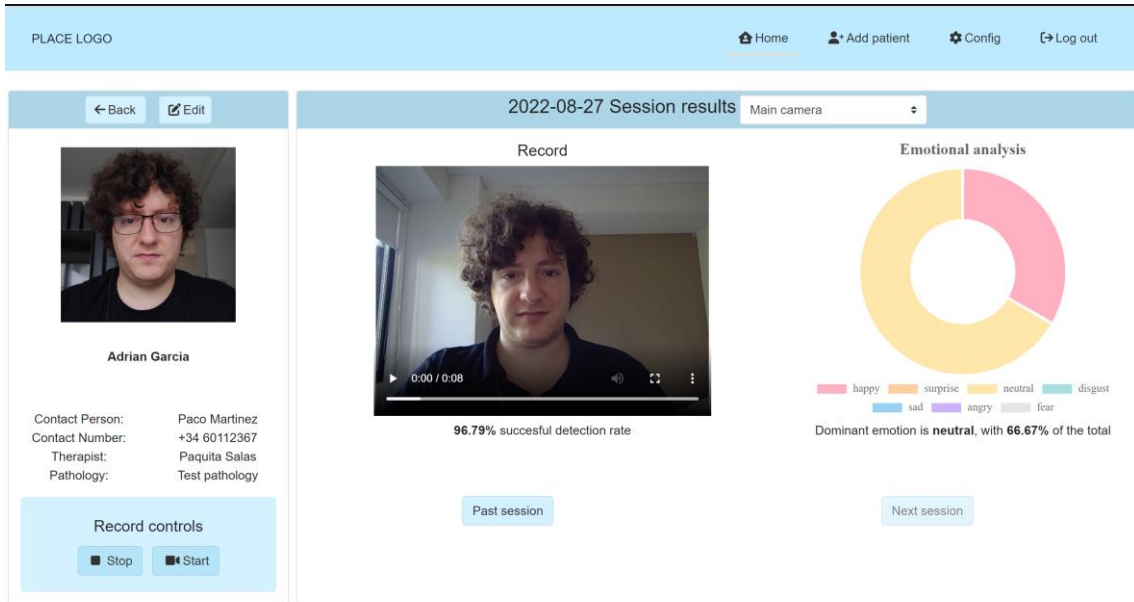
PLACE LOGO

Home Add patient Config Log out

← Back Edit

Adrian Garcia

| | |
|---|---|
| Contact Person: | Paco Martinez |
| Contact Number: | +34 60112367 |
| Therapist: | Paquita Salas |
| Pathology: | Test pathology |

Record controls

Stop Start

2022-08-27 Session results Main camera

Record

0:00 / 0:08

**96.79%** succesful detection rate

Emotional analysis

happy surprise neutral disgust sad angry fear

Dominant emotion is **neutral**, with **66.67%** of the total

Past session

Next session